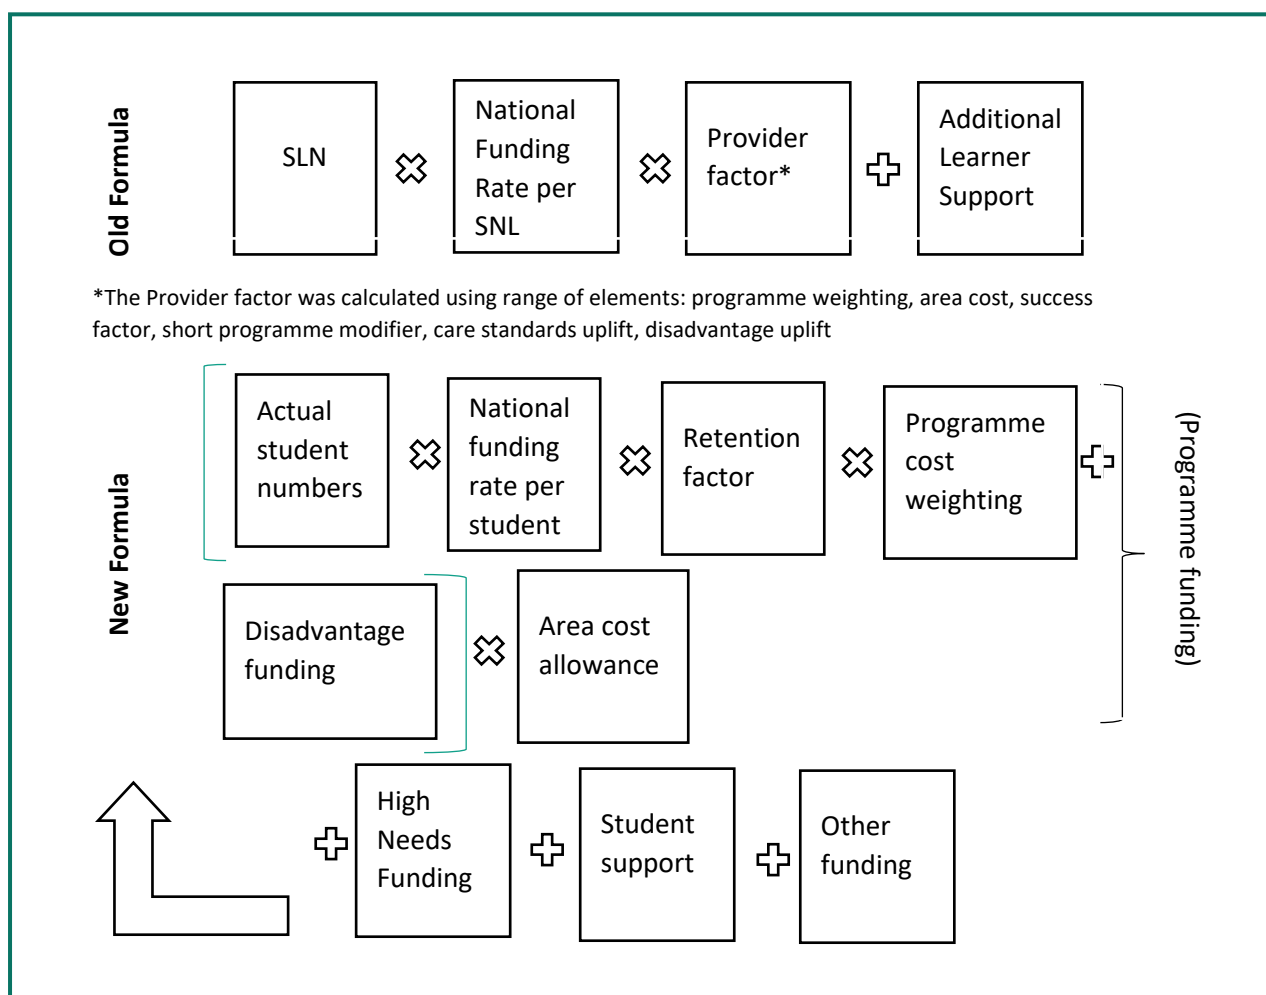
Old Formula

SLN

National Funding Rate per SNL

Provider factor*

Additional Learner Support

*The Provider factor was calculated using range of elements: programme weighting, area cost, success factor, short programme modifier, care standards uplift, disadvantage uplift

New Formula

Actual student numbers

National funding rate per student

Retention factor

Programme cost weighting

(Programme funding)

Disadvantage funding

Area cost allowance

High Needs Funding

Student support

Other funding